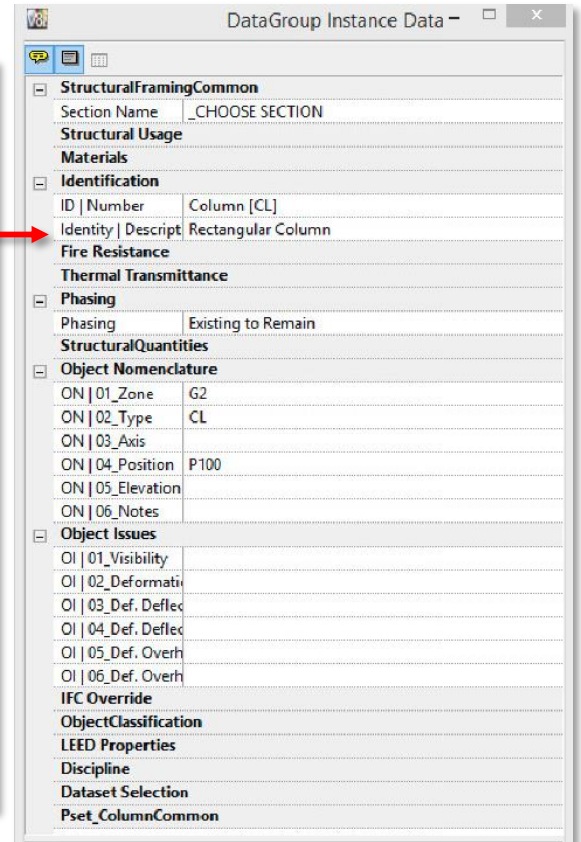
V8i DataGroup Instance Data

StructuralFramingCommon
| Section Name | _CHOOSE SECTION |
|---|---|

Structural Usage
Materials
Identification
| ID \| Number | Column [CL] |
|---|---|
| Identity \| Descript | Rectangular Column |

Fire Resistance
Thermal Transmittance
Phasing
| Phasing | Existing to Remain |
|---|---|

StructuralQuantities
Object Nomenclature
| ON \| 01_Zone | G2 |
|---|---|
| ON \| 02_Type | CL |
| ON \| 03_Axis | |
| ON \| 04_Position | P100 |
| ON \| 05_Elevation | |
| ON \| 06_Notes | |

Object Issues
| OI \| 01_Visibility | |
|---|---|
| OI \| 02_Deformati | |
| OI \| 03_Def. Deflec | |
| OI \| 04_Def. Deflec | |
| OI \| 05_Def. Overh | |
| OI \| 06_Def. Overh | |

IFC Override
ObjectClassification
LEED Properties
Discipline
Dataset Selection
Pset_ColumnCommon